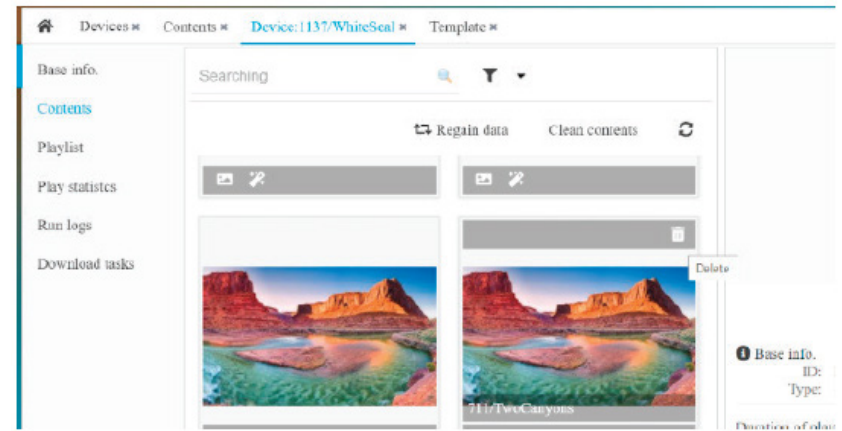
Devices ✖ Contents ✖ Device:1137/WhiteSeal ✖ Template ✖

Base info.
Contents
Playlist
Play statistcs
Run logs
Download tasks

Searching

Regain data Clean contents

Delete

711/TwoCanyons

Base info.
ID:
Type:

Duration of play